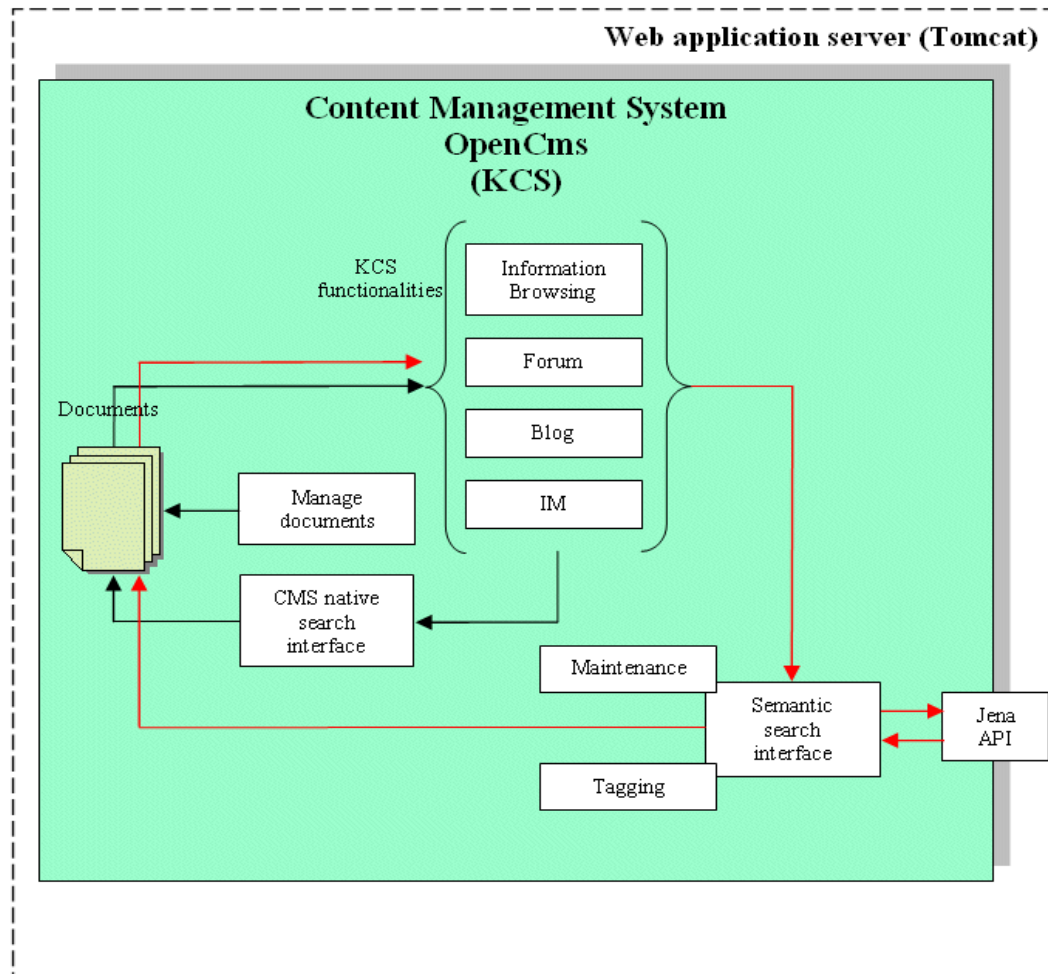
Web application server (Tomcat)

Content Management System
OpenCms
(KCS)

KCS functionalities

Information Browsing

Forum

Blog

IM

Documents

Manage documents

CMS native search interface

Maintenance

Semantic search interface

Jena API

Tagging